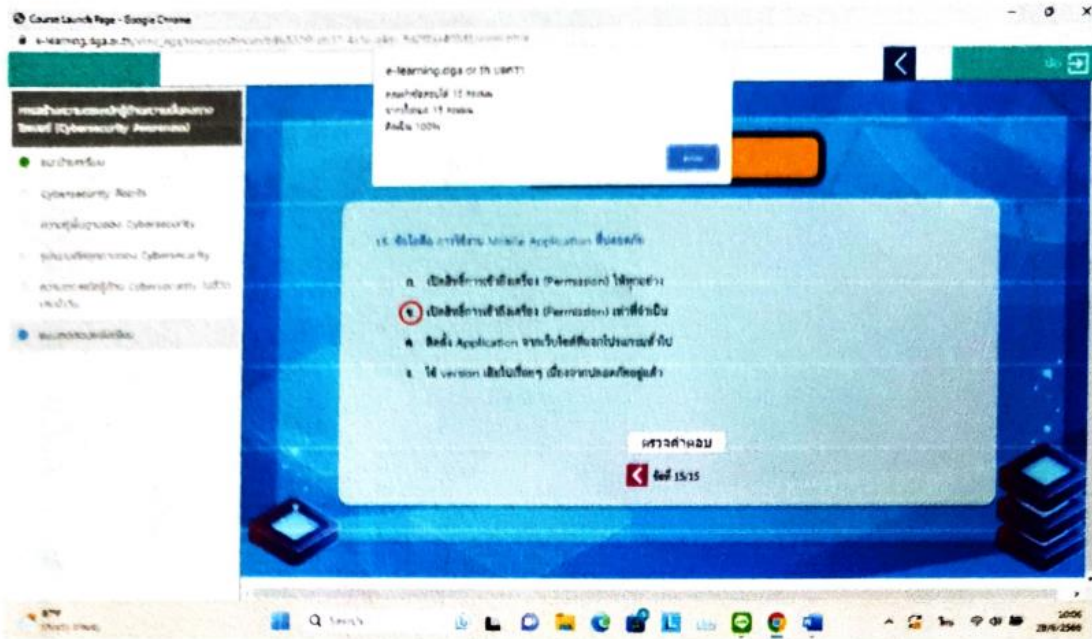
Course Launch Page - Google Chrome

e-learning.dga.or.th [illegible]

e-learning.dga.or.th บอกว่า

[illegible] 15 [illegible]
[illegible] 15 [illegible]
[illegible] 100%

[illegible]

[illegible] (Cybersecurity Awareness)

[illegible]
Cybersecurity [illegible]
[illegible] Cybersecurity
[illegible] Cybersecurity
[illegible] Cybersecurity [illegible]
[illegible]

15. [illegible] Mobile Application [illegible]

ก. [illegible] (Permission) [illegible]
ข. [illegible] (Permission) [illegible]
ค. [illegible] Application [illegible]
ง. ใช้ version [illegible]

ตรวจคำตอบ

ข้อที่ 15/15

Search

10:06
28/6/2566